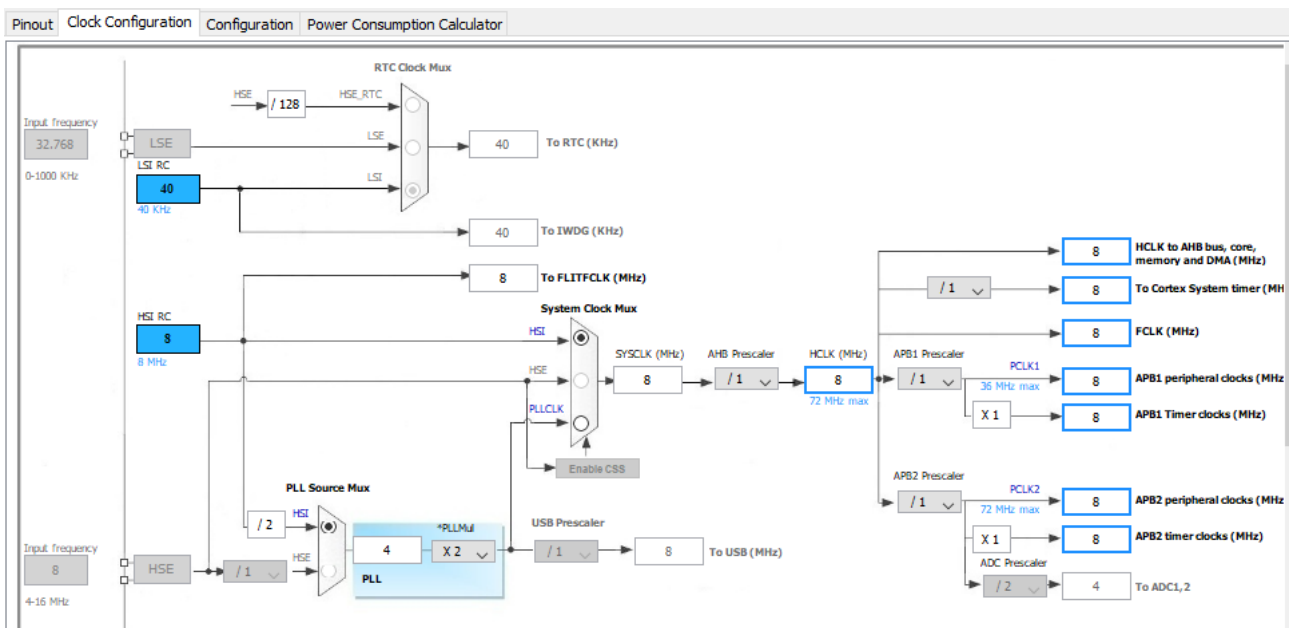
Pinout | Clock Configuration | Configuration | Power Consumption Calculator

RTC Clock Mux

HSE
/ 128
HSE_RTC

Input frequency
32.768
0-1000 KHz

LSE
LSE
40
To RTC (KHz)

LSI RC
40
40 KHz
LSI

40
To IWDG (KHz)

8
To FLITFCLK (MHz)

System Clock Mux

HSI RC
8
8 MHz

HSI
HSE
PLLCLK

SYSCLK (MHz)
8
AHB Prescaler
/ 1
HCLK (MHz)
8
72 MHz max

Enable CSS

8
HCLK to AHB bus, core, memory and DMA (MHz)

/ 1
8
To Cortex System timer (MH

8
FCLK (MHz)

APB1 Prescaler
/ 1
PCLK1
36 MHz max
8
APB1 peripheral clocks (MH

X 1
8
APB1 Timer clocks (MHz)

APB2 Prescaler
/ 1
PCLK2
72 MHz max
8
APB2 peripheral clocks (MH

X 1
8
APB2 timer clocks (MHz)

ADC Prescaler
/ 2
4
To ADC1, 2

PLL Source Mux
/ 2
HSI
HSE

*PLLMul
4
X 2
PLL

USB Prescaler
/ 1
8
To USB (MHz)

Input frequency
8
4-16 MHz
HSE
/ 1